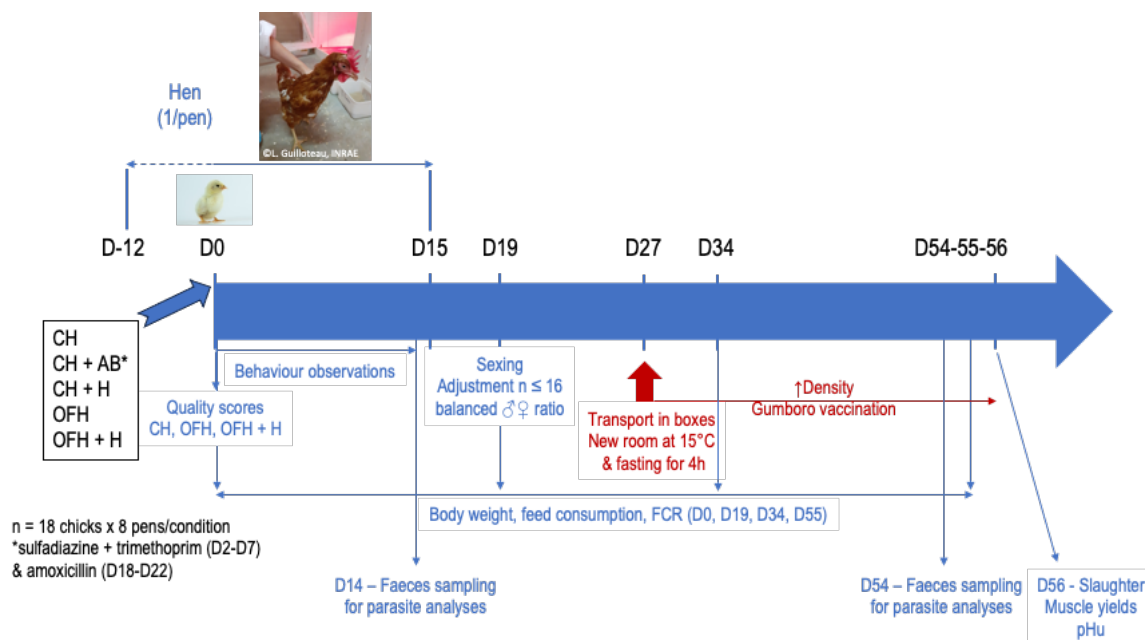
Hen
(1/pen)

©L. Guilloteau, INRAE

D-12 D0 D15 D19 D27 D34 D54-55-56

CH
CH + AB*
CH + H
OFH
OFH + H

Behaviour observations

Quality scores
CH, OFH, OFH + H

Sexing
Adjustment n ≤ 16
balanced ♂♀ ratio

Transport in boxes
New room at 15°C
& fasting for 4h

↑Density
Gumboro vaccination

Body weight, feed consumption, FCR (D0, D19, D34, D55)

n = 18 chicks x 8 pens/condition
*sulfadiazine + trimethoprim (D2-D7)
& amoxicillin (D18-D22)

D14 – Faeces sampling
for parasite analyses

D54 – Faeces sampling
for parasite analyses

D56 - Slaughter
Muscle yields
pHu